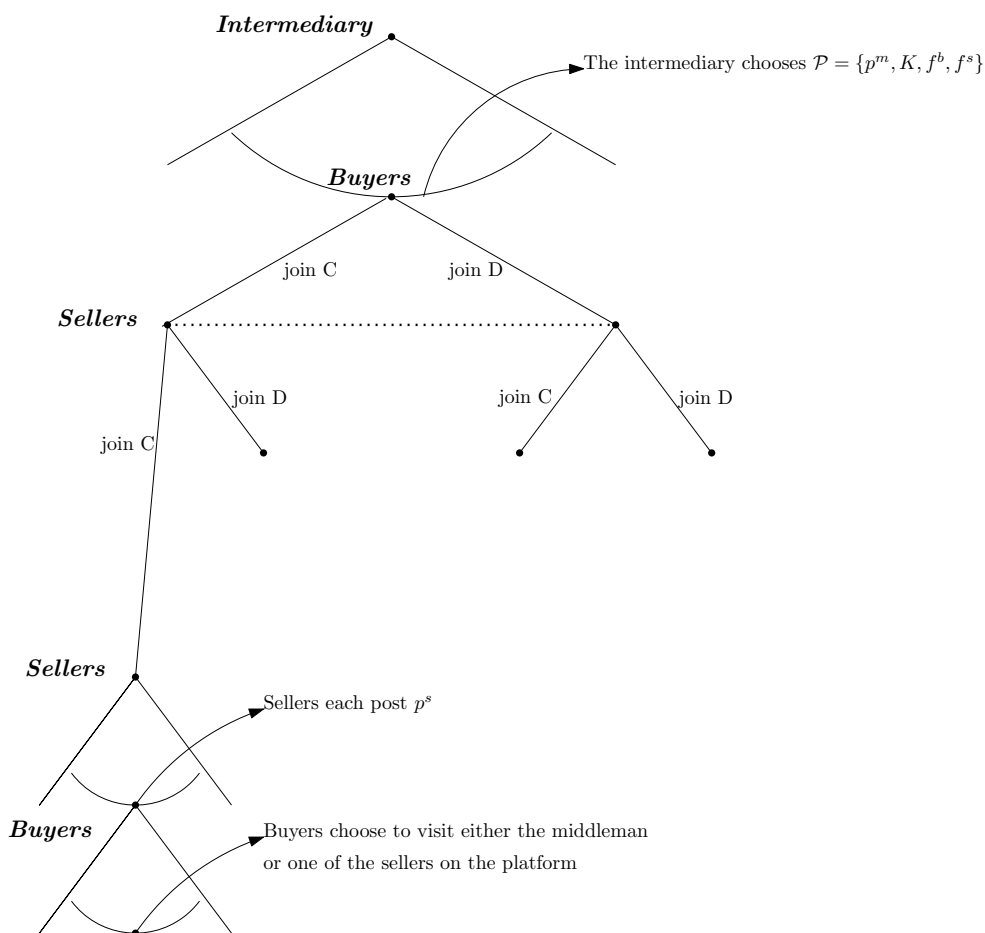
Intermediary

The intermediary chooses $\mathcal{P} = \{p^m, K, f^b, f^s\}$

Buyers

join C

join D

Sellers

join D

join C

join C

join D

Sellers

Sellers each post $p^s$

Buyers

Buyers choose to visit either the middleman or one of the sellers on the platform